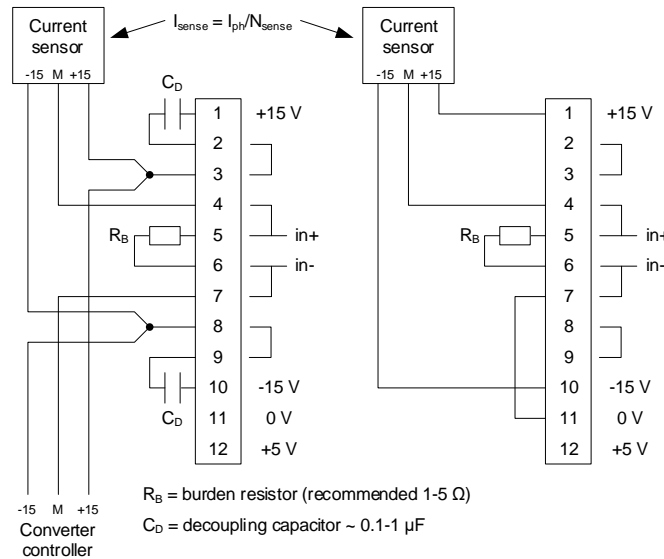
Current sensor
-15 M +15

$I_{sense} = I_{ph}/N_{sense}$

Current sensor
-15 M +15

$C_D$
1 +15 V
2
3
4
$R_B$ 5 in+
6 in-
7
8
9
10 -15 V
$C_D$ 11 0 V
12 +5 V

1 +15 V
2
3
4
$R_B$ 5 in+
6 in-
7
8
9
10 -15 V
11 0 V
12 +5 V

-15 M +15
Converter controller

$R_B$ = burden resistor (recommended 1-5 Ω)

$C_D$ = decoupling capacitor ~ 0.1-1 µF